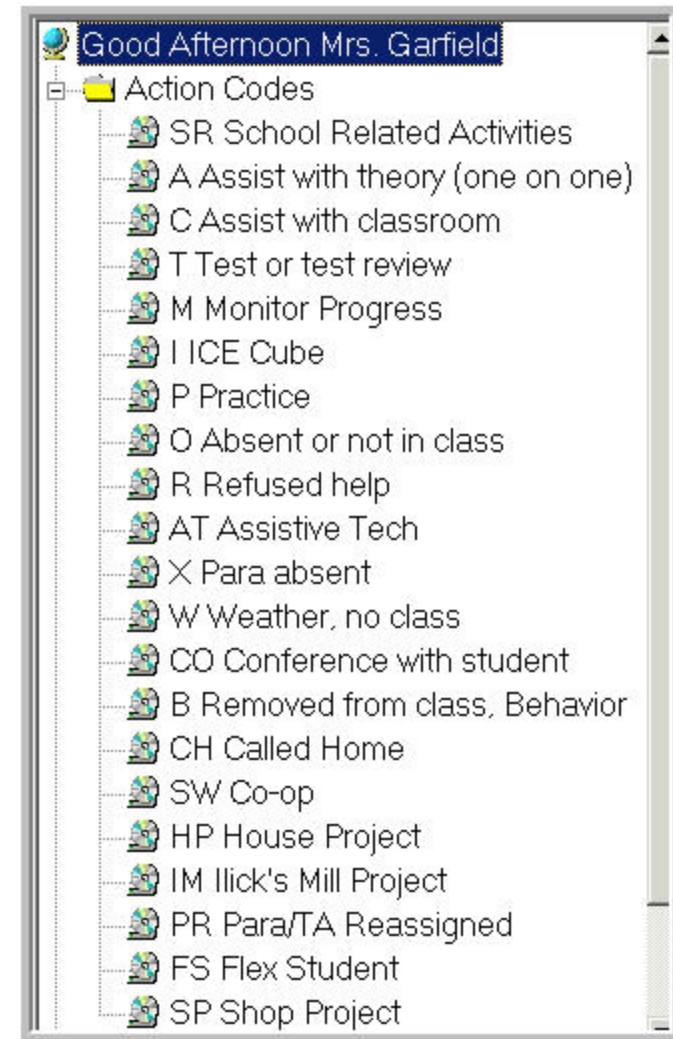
Good Afternoon Mrs. Garfield
Action Codes
SR School Related Activities
A Assist with theory (one on one)
C Assist with classroom
T Test or test review
M Monitor Progress
I ICE Cube
P Practice
O Absent or not in class
R Refused help
AT Assistive Tech
X Para absent
W Weather, no class
CO Conference with student
B Removed from class, Behavior
CH Called Home
SW Co-op
HP House Project
IM Ilick's Mill Project
PR Para/TA Reassigned
FS Flex Student
SP Shop Project